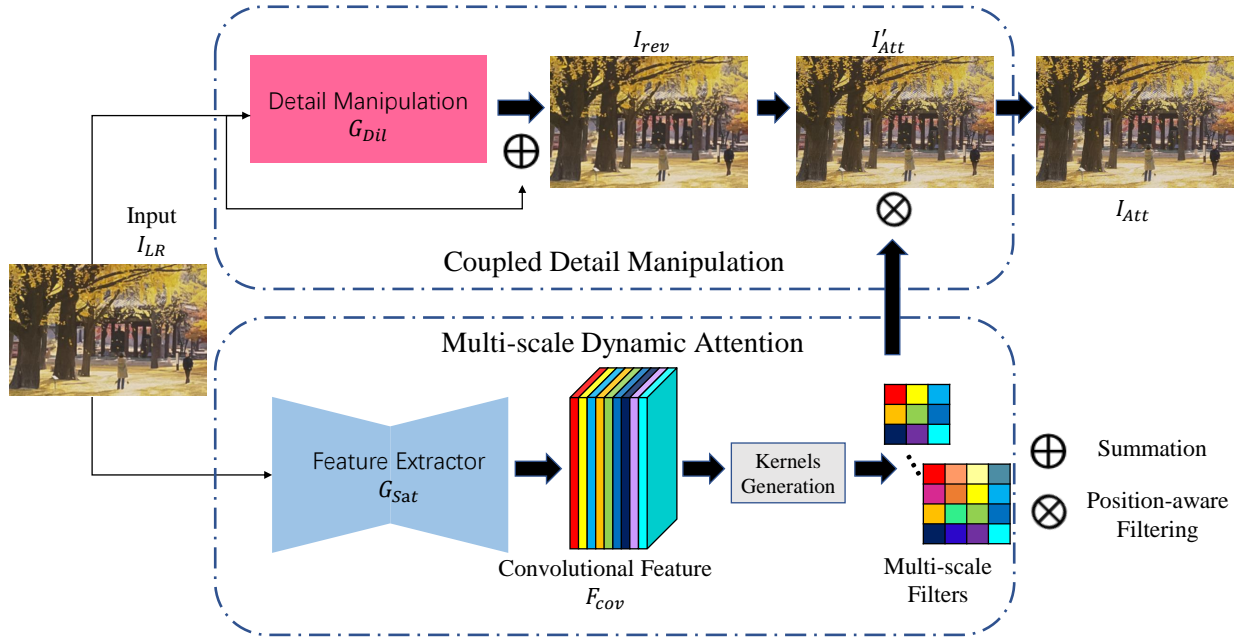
Detail Manipulation
$G_{Dil}$

$\oplus$

$I_{rev}$

$I'_{Att}$

$\otimes$

$I_{Att}$

Input
$I_{LR}$

Coupled Detail Manipulation

Multi-scale Dynamic Attention

Feature Extractor
$G_{Sat}$

Convolutional Feature
$F_{cov}$

Kernels Generation

Multi-scale Filters

$\oplus$ Summation

$\otimes$ Position-aware Filtering